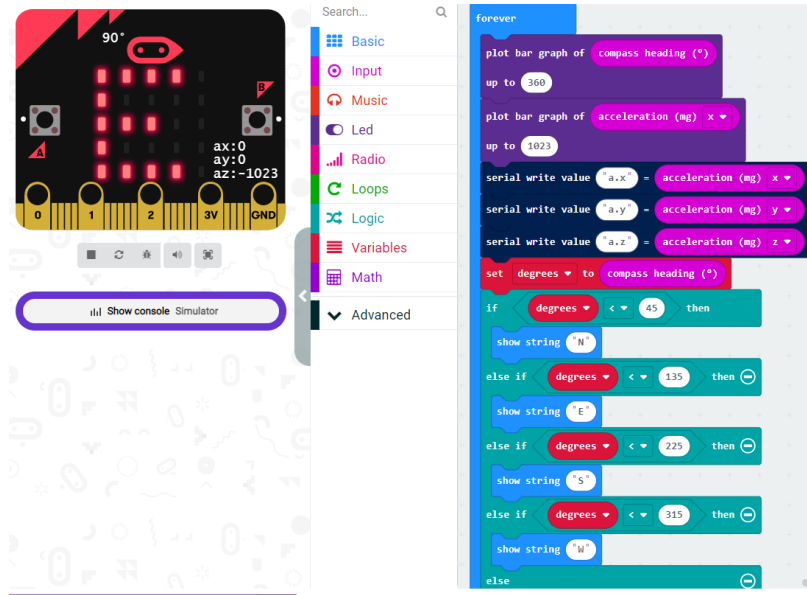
90°

A

B

ax:0
ay:0
az:-1023

0 1 2 3V GND

Show console Simulator

Search...

Basic
Input
Music
Led
Radio
Loops
Logic
Variables
Math
Advanced

forever
plot bar graph of compass heading (°)
up to 360
plot bar graph of acceleration (mg) x
up to 1023
serial write value "a.x" = acceleration (mg) x
serial write value "a.y" = acceleration (mg) y
serial write value "a.z" = acceleration (mg) z
set degrees to compass heading (°)
if degrees < 45 then
show string "N"
else if degrees < 135 then
show string "E"
else if degrees < 225 then
show string "S"
else if degrees < 315 then
show string "W"
else